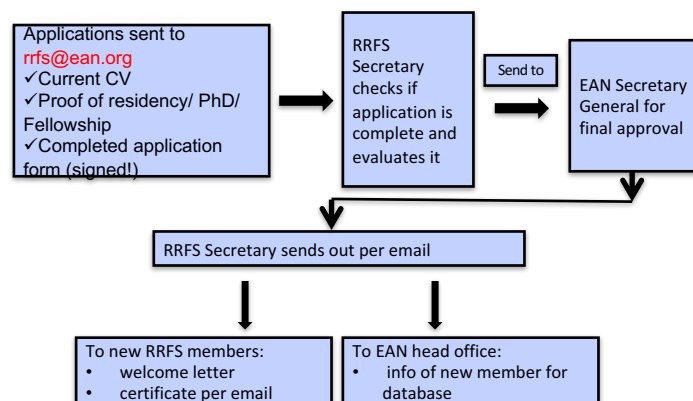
Applications sent to rrfs@ean.org
✓Current CV
✓Proof of residency/ PhD/ Fellowship
✓Completed application form (signed!)

RRFS Secretary checks if application is complete and evaluates it

Send to

EAN Secretary General for final approval

RRFS Secretary sends out per email

To new RRFS members:
• welcome letter
• certificate per email

To EAN head office:
• info of new member for database